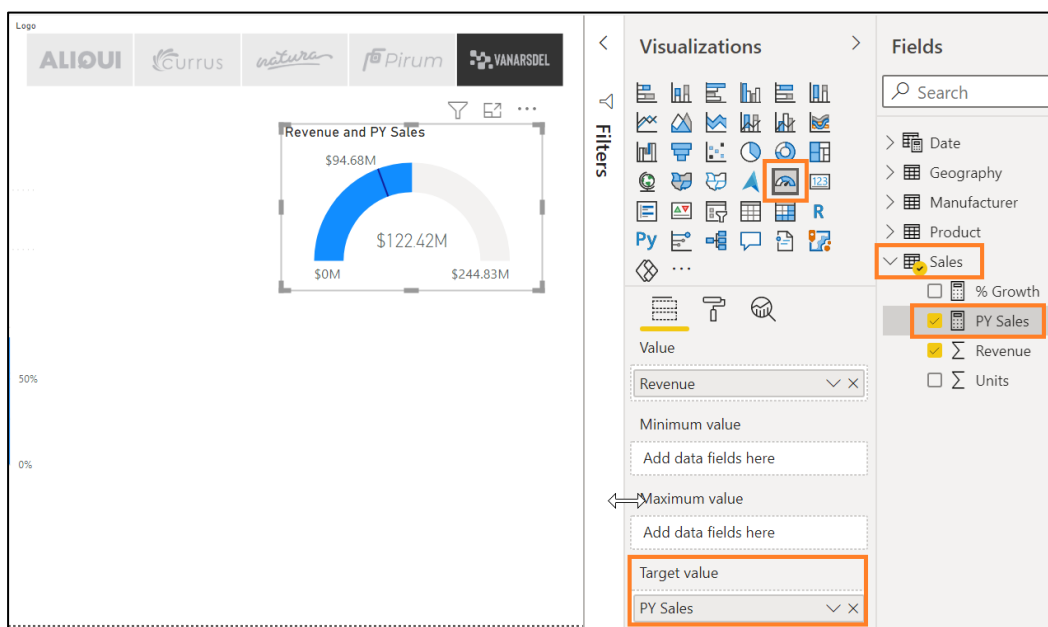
Logo

ALIQUI Currus natura Pirum VANARSDEL

Revenue and PY Sales

$94.68M

$122.42M

$0M $244.83M

50%

0%

Filters

Visualizations

Py R

Value

Revenue

Minimum value

Add data fields here

Maximum value

Add data fields here

Target value

PY Sales

Fields

Search

Date

Geography

Manufacturer

Product

Sales

% Growth

PY Sales

Revenue

Units